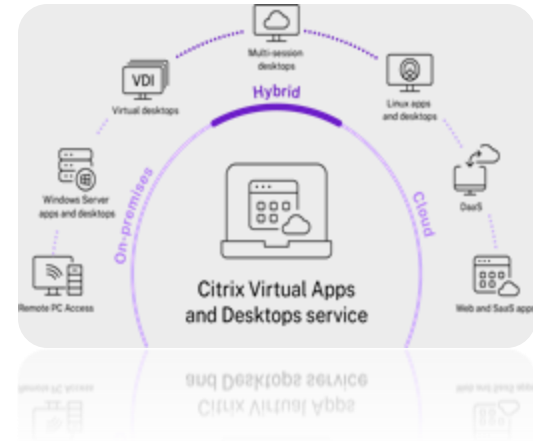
Multi-session desktops

VDI

Virtual desktops

Hybrid

Linux apps and desktops

Windows Server apps and desktops

On-premises

Cloud

DaaS

Remote PC Access

Citrix Virtual Apps and Desktops service

Web and SaaS app